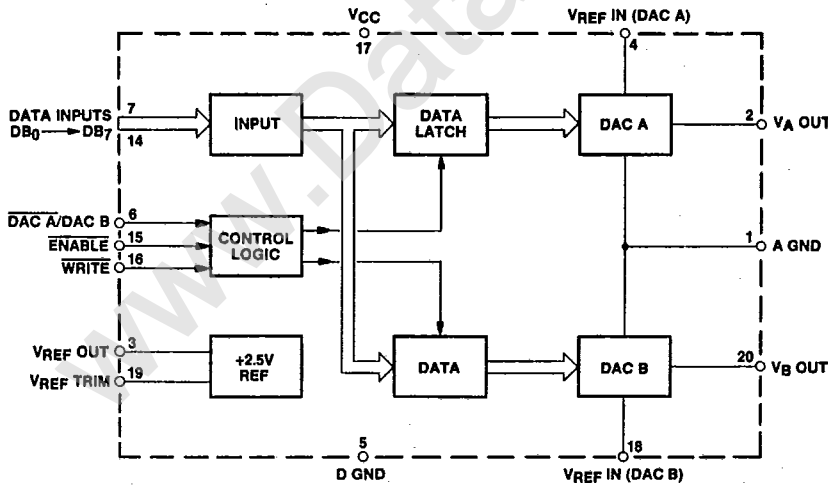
$V_{CC}$
17
$V_{REF}$ IN (DAC A)
4
DATA INPUTS
$DB_0 \rightarrow DB_7$
7
14
INPUT
DATA LATCH
DAC A
2
$V_A$ OUT
$\overline{DAC\ A}$/DAC B
6
$\overline{ENABLE}$
15
$\overline{WRITE}$
16
CONTROL LOGIC
1
A GND
$V_{REF}$ OUT
3
$V_{REF}$ TRIM
19
+2.5V REF
DATA
DAC B
20
$V_B$ OUT
5
D GND
18
$V_{REF}$ IN (DAC B)
www.Data